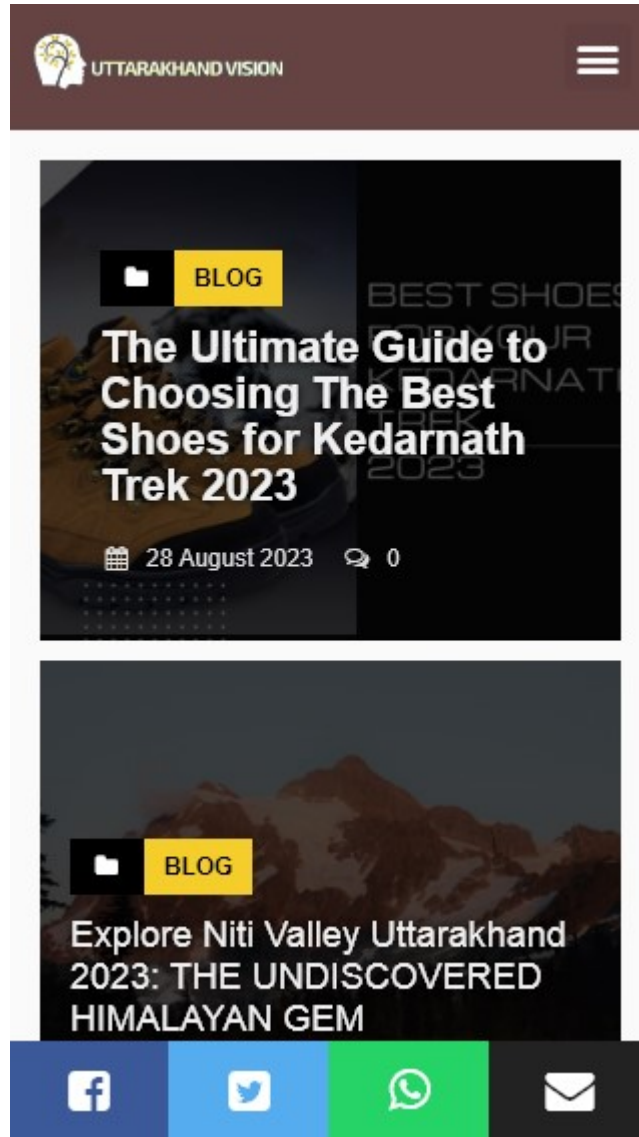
UTTARAKHAND VISION

BLOG

BEST SHOES FOR YOUR KEDARNATH TREK 2023

The Ultimate Guide to Choosing The Best Shoes for Kedarnath Trek 2023

28 August 2023 0

BLOG

Explore Niti Valley Uttarakhand 2023: THE UNDISCOVERED HIMALAYAN GEM